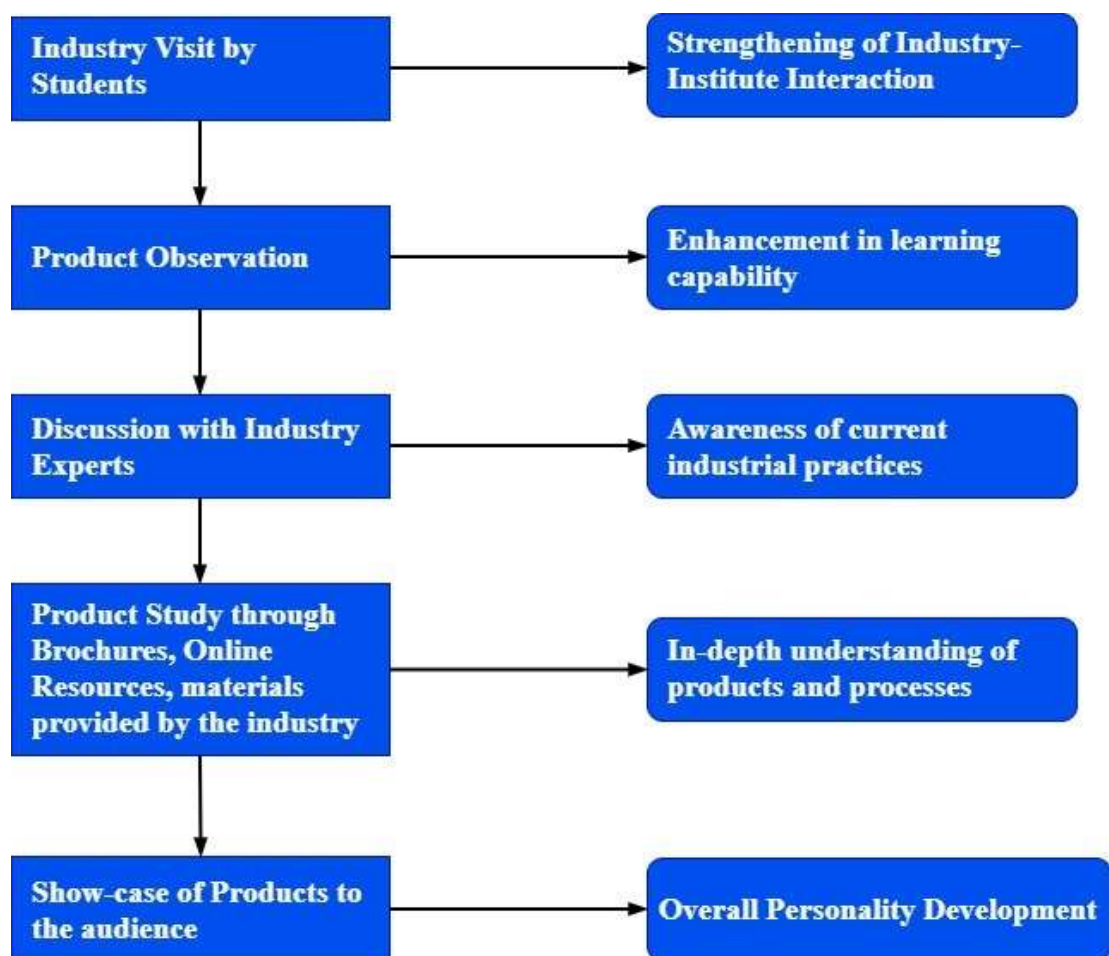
Industry Visit by Students

Strengthening of Industry-Institute Interaction

Product Observation

Enhancement in learning capability

Discussion with Industry Experts

Awareness of current industrial practices

Product Study through Brochures, Online Resources, materials provided by the industry

In-depth understanding of products and processes

Show-case of Products to the audience

Overall Personality Development